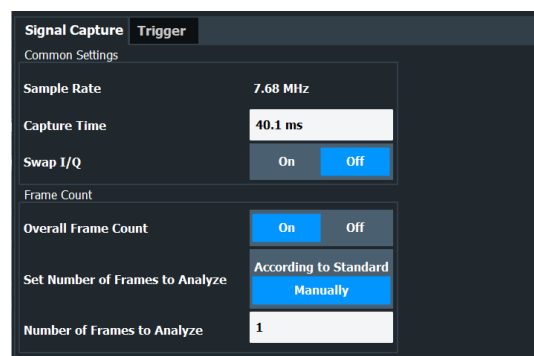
Signal Capture Trigger

Common Settings

Sample Rate 7.68 MHz

Capture Time 40.1 ms

Swap I/Q On Off

Frame Count

Overall Frame Count On Off

Set Number of Frames to Analyze According to Standard Manually

Number of Frames to Analyze 1